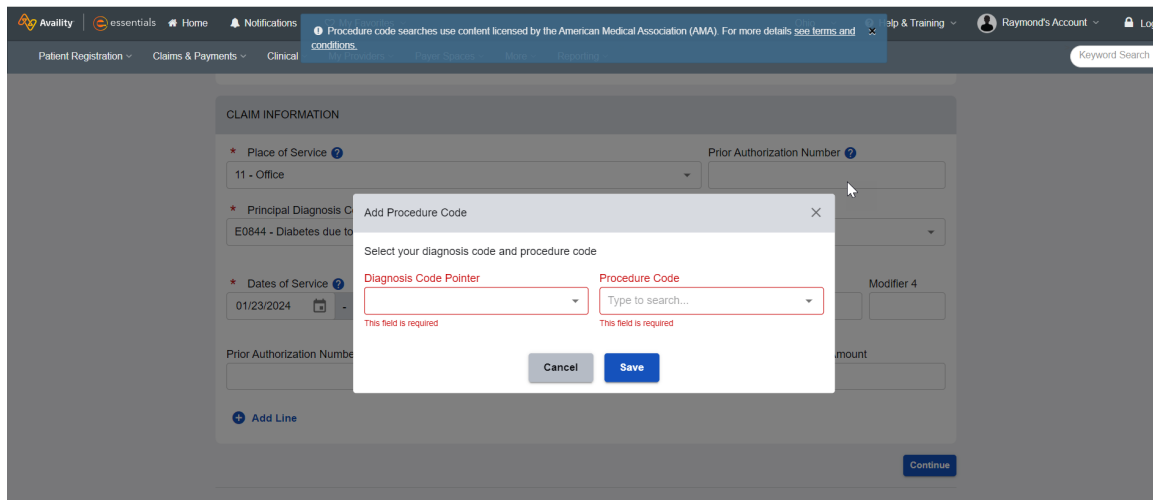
Availity | essentials Home Notifications My Favorites Help & Training Raymond's Account Log

Procedure code searches use content licensed by the American Medical Association (AMA). For more details see terms and conditions.

Patient Registration Claims & Payments Clinical My Providers Payer Spaces More Reporting Keyword Search

CLAIM INFORMATION

* Place of Service

11 - Office

Prior Authorization Number

* Principal Diagnosis C

E0844 - Diabetes due to

* Dates of Service

01/23/2024 -

Modifier 4

Prior Authorization Numbe

Amount

Add Line

Continue

Add Procedure Code

Select your diagnosis code and procedure code

Diagnosis Code Pointer

This field is required

Procedure Code

Type to search...

This field is required

Cancel Save